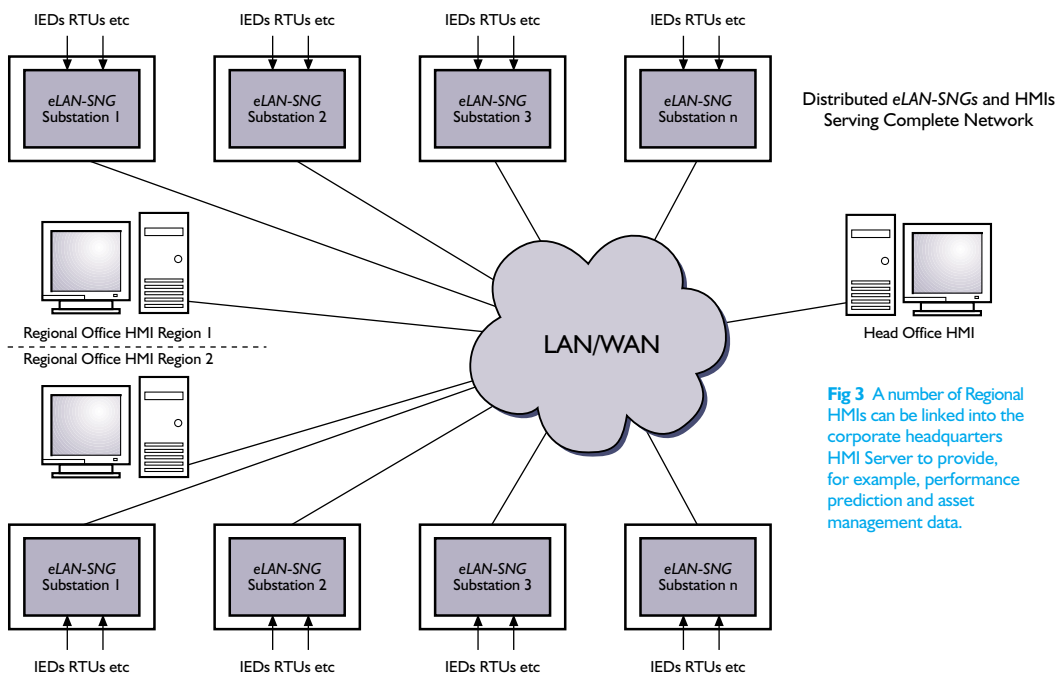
IEDs RTUs etc

eLAN-SNG
Substation 1

IEDs RTUs etc

eLAN-SNG
Substation 2

IEDs RTUs etc

eLAN-SNG
Substation 3

IEDs RTUs etc

eLAN-SNG
Substation n

Distributed eLAN-SNGs and HMIs Serving Complete Network

Regional Office HMI Region 1

Regional Office HMI Region 2

LAN/WAN

Head Office HMI

**Fig 3** A number of Regional HMIs can be linked into the corporate headquarters HMI Server to provide, for example, performance prediction and asset management data.

eLAN-SNG
Substation 1

IEDs RTUs etc

eLAN-SNG
Substation 2

IEDs RTUs etc

eLAN-SNG
Substation 3

IEDs RTUs etc

eLAN-SNG
Substation n

IEDs RTUs etc